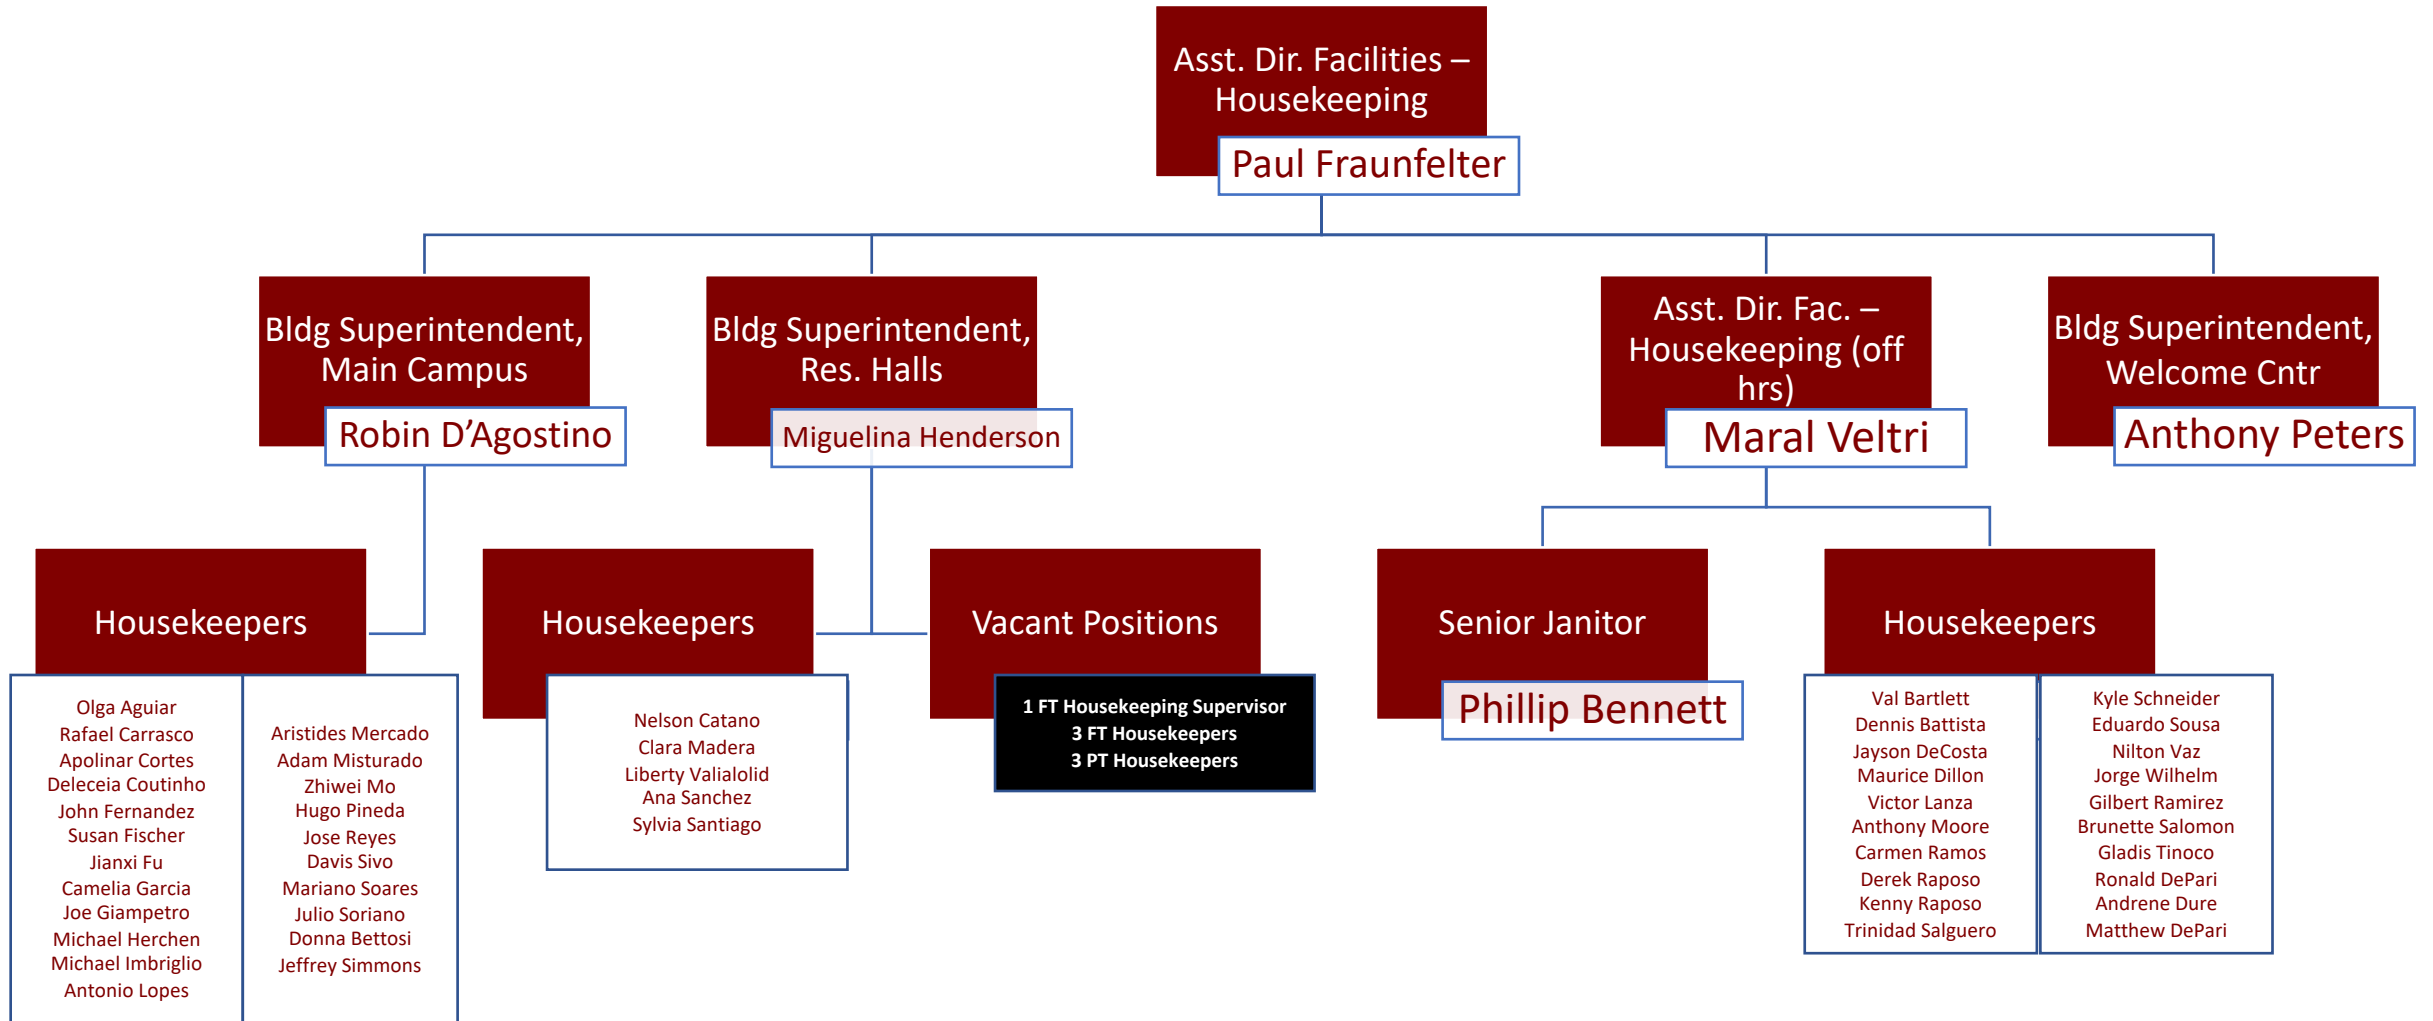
Asst. Dir. Facilities – Housekeeping

Paul Fraunfelter

Bldg Superintendent, Main Campus

Robin D’Agostino

Bldg Superintendent, Res. Halls

Miguelina Henderson

Asst. Dir. Fac. – Housekeeping (off hrs)

Maral Veltri

Bldg Superintendent, Welcome Cntr

Anthony Peters

Housekeepers

Olga Aguiar
Rafael Carrasco
Apolinar Cortes
Deleceia Coutinho
John Fernandez
Susan Fischer
Jianxi Fu
Camelia Garcia
Joe Giampetro
Michael Herchen
Michael Imbriglio
Antonio Lopes

Aristides Mercado
Adam Misturado
Zhiwei Mo
Hugo Pineda
Jose Reyes
Davis Sivo
Mariano Soares
Julio Soriano
Donna Bettosi
Jeffrey Simmons

Housekeepers

Nelson Catano
Clara Madera
Liberty Valialolid
Ana Sanchez
Sylvia Santiago

Vacant Positions

1 FT Housekeeping Supervisor
3 FT Housekeepers
3 PT Housekeepers

Senior Janitor

Phillip Bennett

Housekeepers

Val Bartlett
Dennis Battista
Jayson DeCosta
Maurice Dillon
Victor Lanza
Anthony Moore
Carmen Ramos
Derek Raposo
Kenny Raposo
Trinidad Salguero

Kyle Schneider
Eduardo Sousa
Nilton Vaz
Jorge Wilhelm
Gilbert Ramirez
Brunette Salomon
Gladis Tinoco
Ronald DePari
Andrene Dure
Matthew DePari